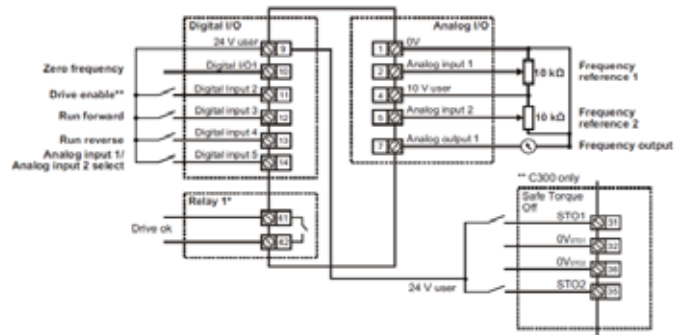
Digital I/O
24 V user 9
Zero frequency
Digital I/O4 10
Drive enable**
Digital Input 2 11
Run forward
Digital Input 3 12
Run reverse
Digital Input 4 13
Analog input 1/ Analog input 2 select
Digital Input 5 14

Analog I/O
1 0V
2 Analog input 1
4 10 V user
5 Analog input 2
7 Analog output 1
10 kΩ
Frequency reference 1
10 kΩ
Frequency reference 2
Frequency output

Relay 1*
Drive ok
41
42

** C300 only
Safe Torque Off
STO1 31
$0V_{STO1}$ 32
$0V_{STO2}$ 34
STO2 35
24 V user